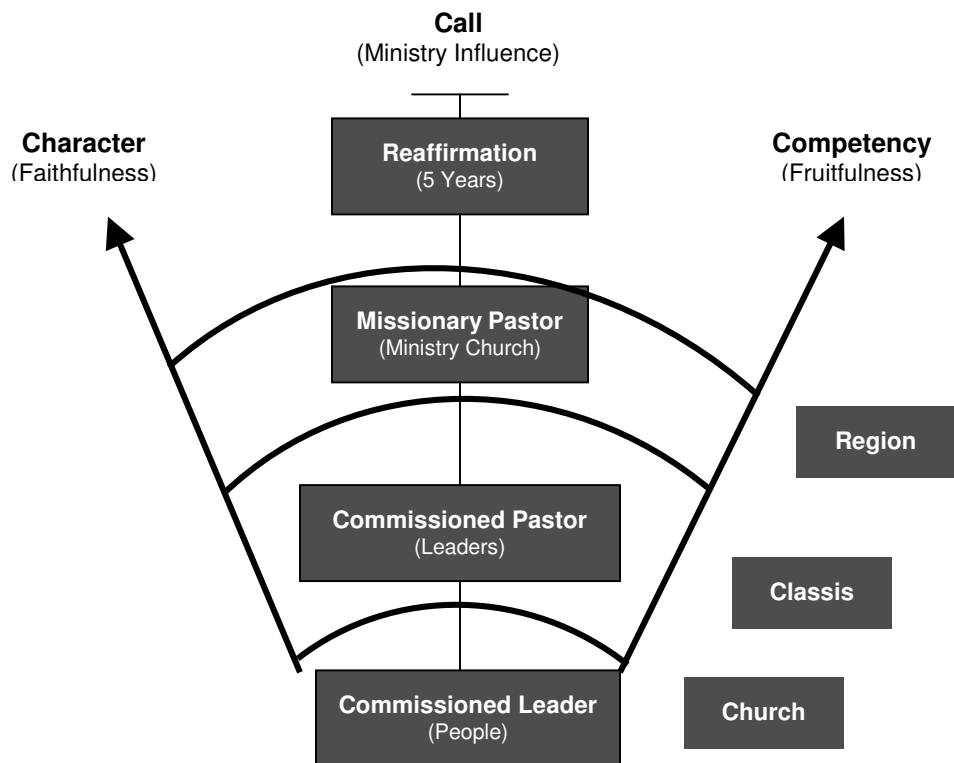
Call
(Ministry Influence)

Character
(Faithfulness)

Competency
(Fruitfulness)

Reaffirmation
(5 Years)

Missionary Pastor
(Ministry Church)

Region

Commissioned Pastor
(Leaders)

Classis

Commissioned Leader
(People)

Church